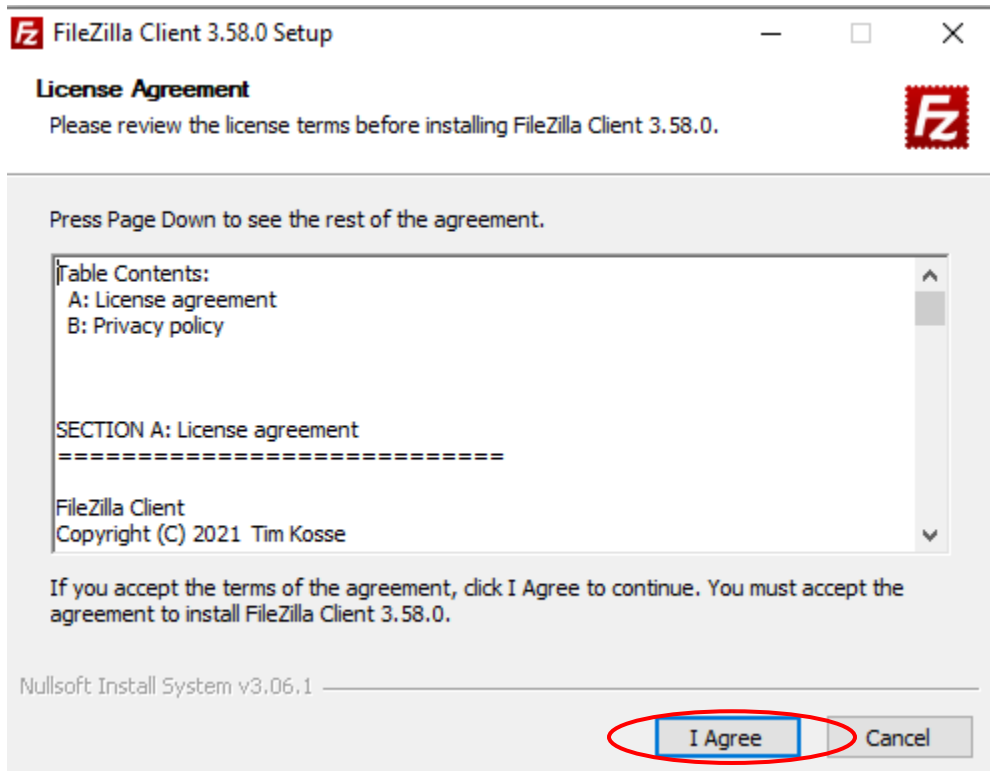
FileZilla Client 3.58.0 Setup

License Agreement
Please review the license terms before installing FileZilla Client 3.58.0.

Press Page Down to see the rest of the agreement.

Table Contents:
A: License agreement
B: Privacy policy

SECTION A: License agreement
============================

FileZilla Client
Copyright (C) 2021 Tim Kosse

If you accept the terms of the agreement, click I Agree to continue. You must accept the agreement to install FileZilla Client 3.58.0.

Nullsoft Install System v3.06.1

I Agree
Cancel